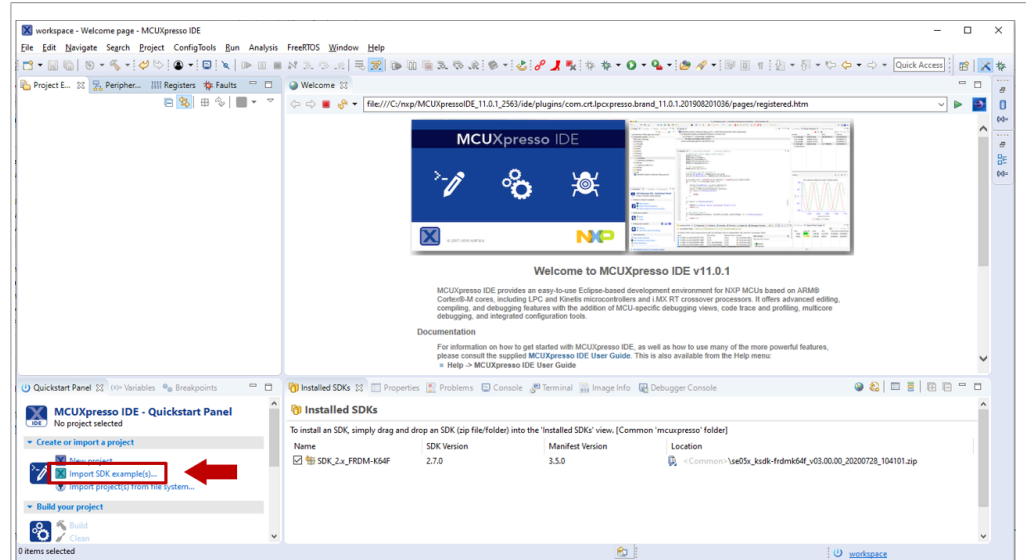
workspace - Welcome page - MCUXpresso IDE

File Edit Navigate Search Project ConfigTools Run Analysis FreeRTOS Window Help

Quick Access

Project E... Peripher... Registers Faults

Welcome

file:///C:/nxp/MCUXpressoIDE_11.0.1_2563/ide/plugins/com.crt.lpcxpresso.brand_11.0.1.201908201036/pages/registered.htm

MCUXpresso IDE

NXP

Welcome to MCUXpresso IDE v11.0.1

MCUXpresso IDE provides an easy-to-use Eclipse-based development environment for NXP MCUs based on ARM® Cortex®-M cores, including LPC and Kinetis microcontrollers and i.MX RT crossover processors. It offers advanced editing, compiling, and debugging features with the addition of MCU-specific debugging views, code trace and profiling, multicore debugging, and integrated configuration tools.

Documentation

For information on how to get started with MCUXpresso IDE, as well as how to use many of the more powerful features, please consult the supplied MCUXpresso IDE User Guide. This is also available from the Help menu:
■ Help -> MCUXpresso IDE User Guide

Quickstart Panel (x)= Variables Breakpoints

MCUXpresso IDE - Quickstart Panel
No project selected

Create or import a project

New project...
Import SDK example(s)...
Import project(s) from file system...

Build your project

Build
Clean

Installed SDKs Properties Problems Console Terminal Image Info Debugger Console

Installed SDKs

To install an SDK, simply drag and drop an SDK (zip file/folder) into the 'Installed SDKs' view. [Common 'mcuxpresso' folder]

| Name | SDK Version | Manifest Version | Location |
|---|---|---|---|
| SDK_2.x_FRDM-K64F | 2.7.0 | 3.5.0 | <Common>\se05x_ksdk-frdmk64f_v03.00.00_20200728_104101.zip |

0 items selected

workspace